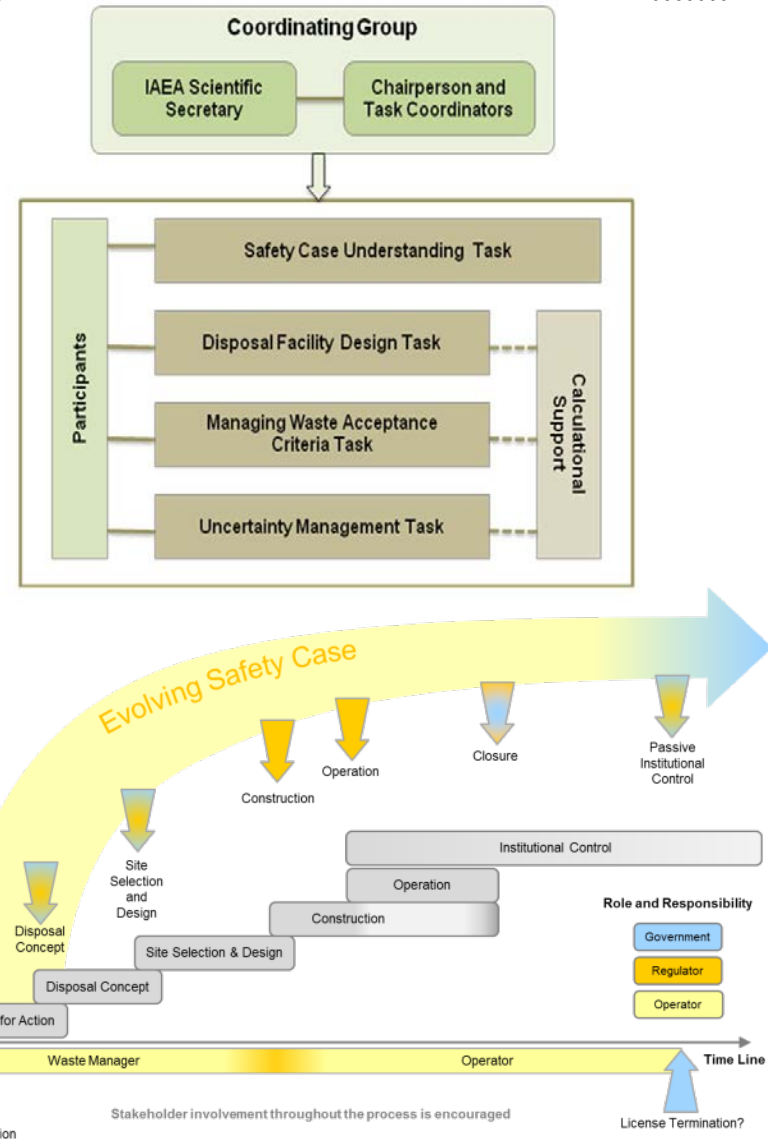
Coordinating Group

IAEA Scientific Secretary

Chairperson and Task Coordinators

Participants

Safety Case Understanding Task

Disposal Facility Design Task

Managing Waste Acceptance Criteria Task

Uncertainty Management Task

Calculational Support

Evolving Safety Case

Disposal Concept

Site Selection and Design

Construction

Operation

Closure

Passive Institutional Control

Institutional Control

Operation

Construction

Site Selection & Design

Disposal Concept

for Action

Role and Responsibility

Government

Regulator

Operator

Waste Manager

Operator

Time Line

Stakeholder involvement throughout the process is encouraged

License Termination?

ion